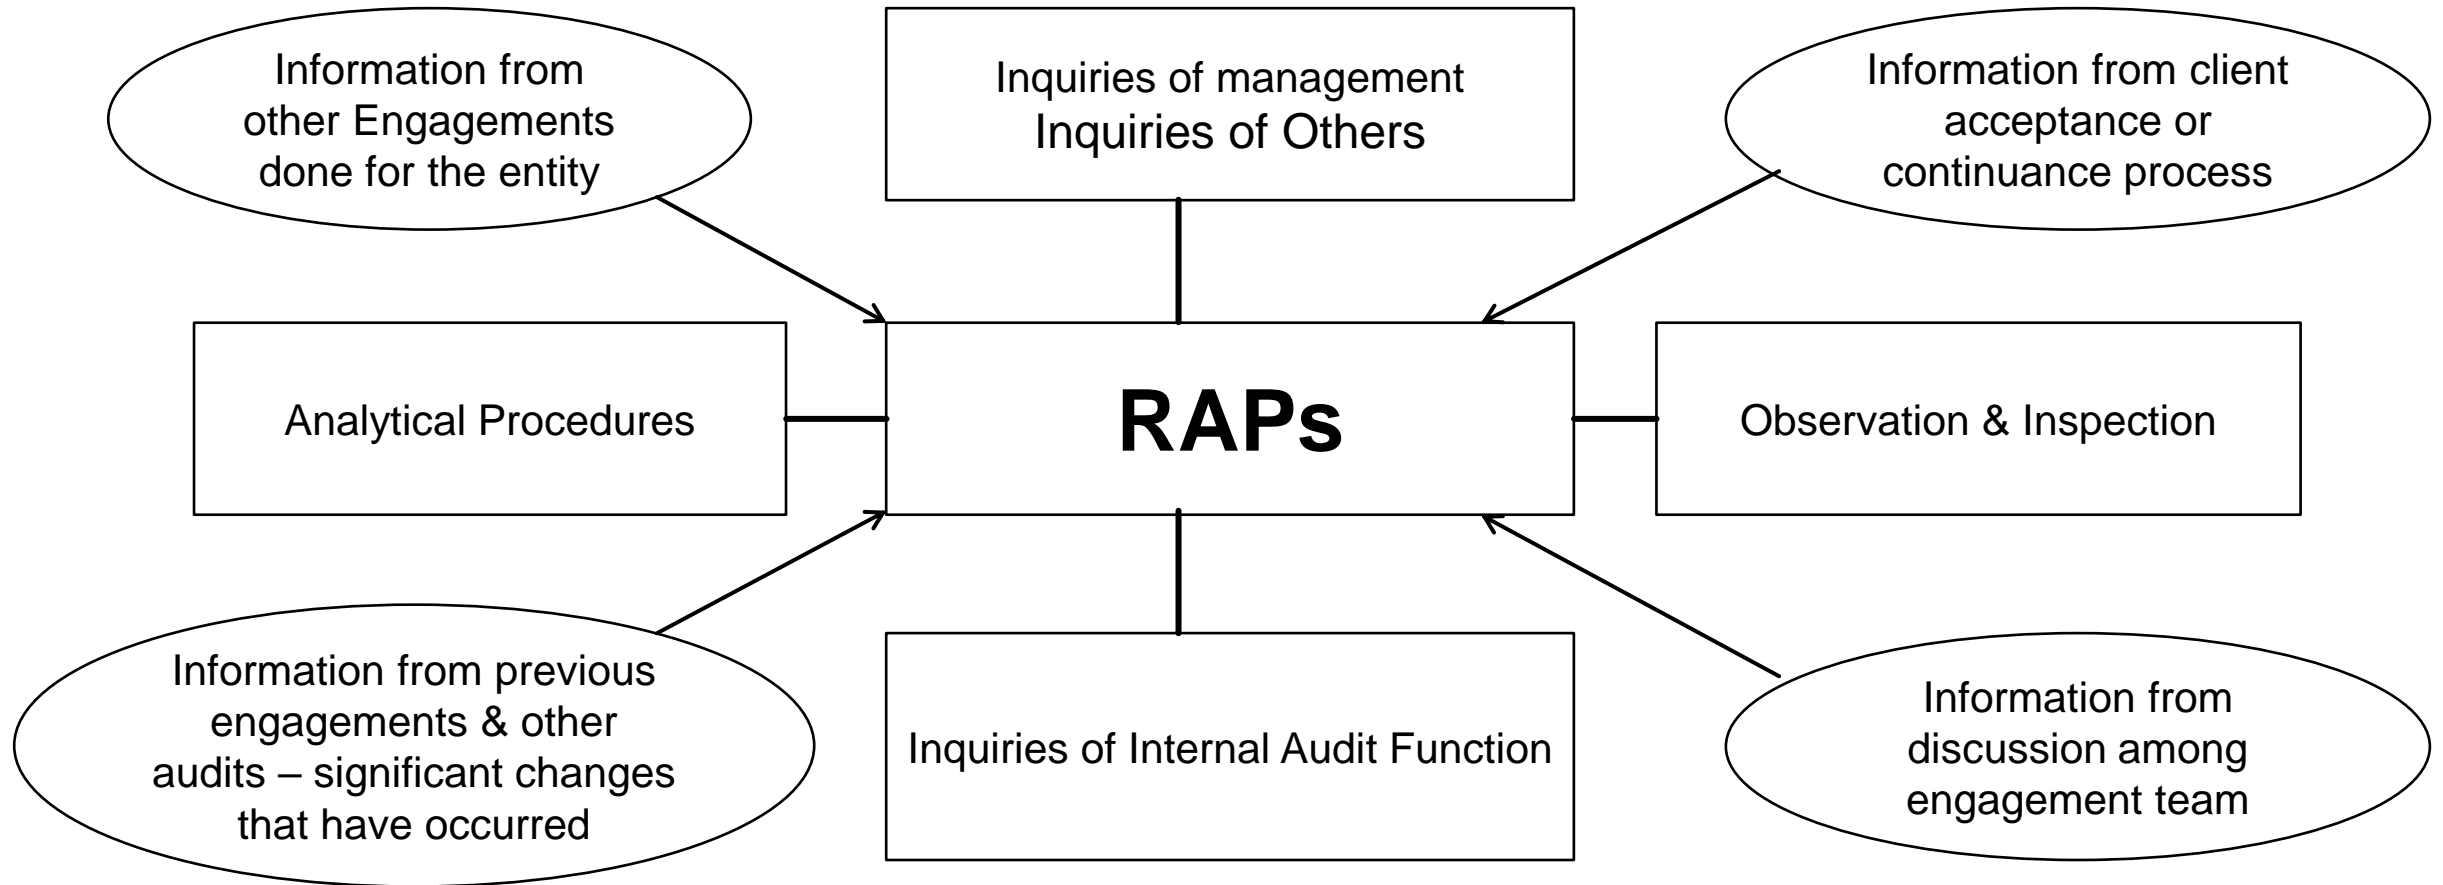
Information from other Engagements done for the entity

Inquiries of management
Inquiries of Others

Information from client acceptance or continuance process

Analytical Procedures

RAPs

Observation & Inspection

Information from previous engagements & other audits – significant changes that have occurred

Inquiries of Internal Audit Function

Information from discussion among engagement team